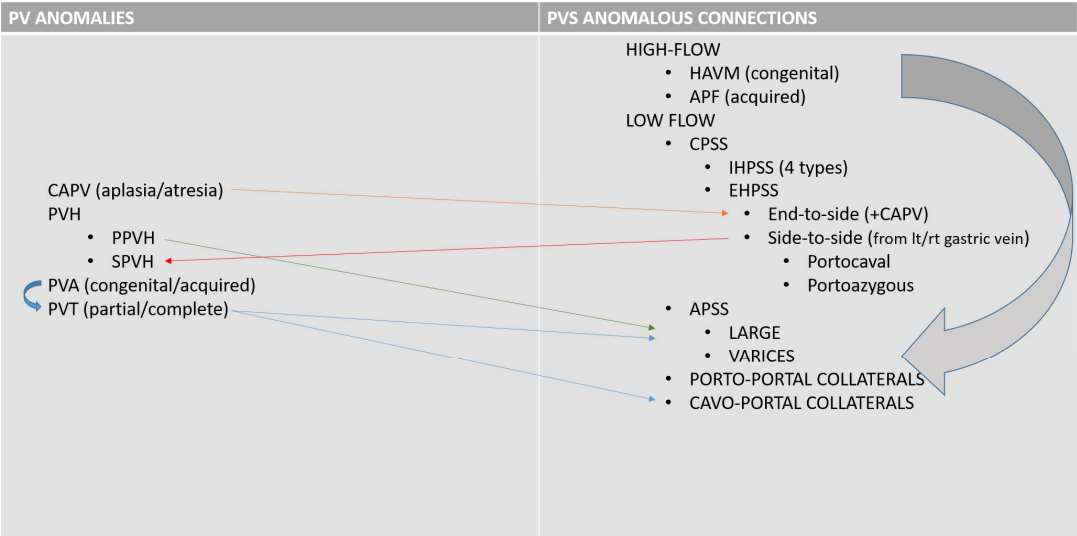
PV ANOMALIES

CAPV (aplasia/atresia)
PVH
• PPVH
• SPVH
PVA (congenital/acquired)
PVT (partial/complete)

PVS ANOMALOUS CONNECTIONS

HIGH-FLOW
• HAVM (congenital)
• APF (acquired)
LOW FLOW
• CPSS
• IHPSS (4 types)
• EHPSS
• End-to-side (+CAPV)
• Side-to-side (from lt/rt gastric vein)
• Portocaval
• Portoazygous
• APSS
• LARGE
• VARICES
• PORTO-PORTAL COLLATERALS
• CAVO-PORTAL COLLATERALS